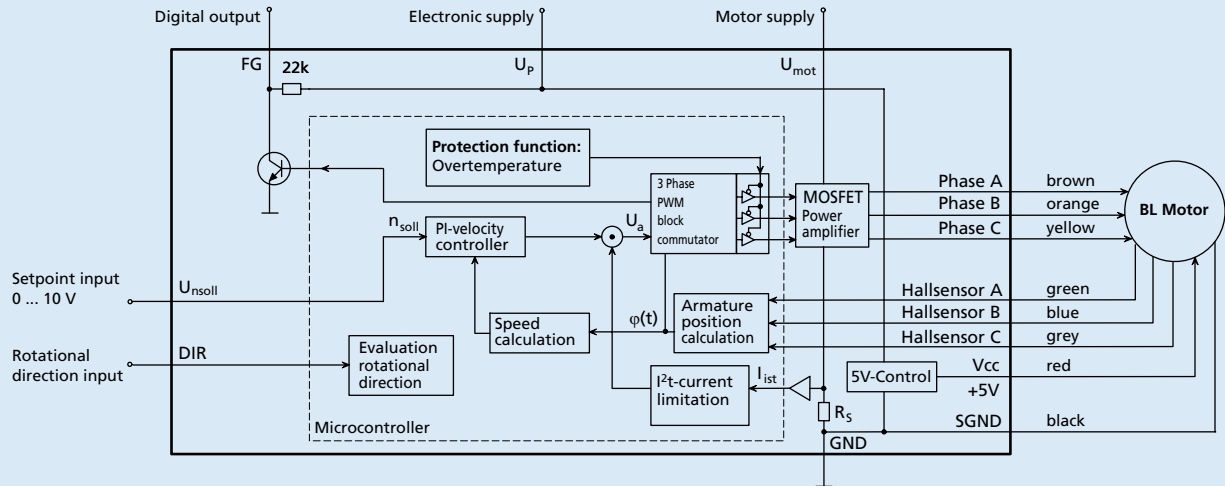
Digital output

Electronic supply

Motor supply

FG

22k

$U_P$

$U_{mot}$

**Protection function:**
Overtemperature

3 Phase
PWM
block
commutator

MOSFET
Power
amplifier

Phase A

brown

Phase B

orange

Phase C

yellow

**BL Motor**

$n_{soll}$

PI-velocity
controller

$U_a$

Setpoint input
0 ... 10 V

$U_{nsoll}$

$\varphi(t)$

Armature
position
calculation

Hallsensor A

green

Hallsensor B

blue

Hallsensor C

grey

Speed
calculation

Rotational
direction input

DIR

Evaluation
rotational
direction

$I^2t$-current
limitation

$I_{ist}$

5V-Control

Vcc

red

+5V

$R_S$

SGND

black

Microcontroller

GND